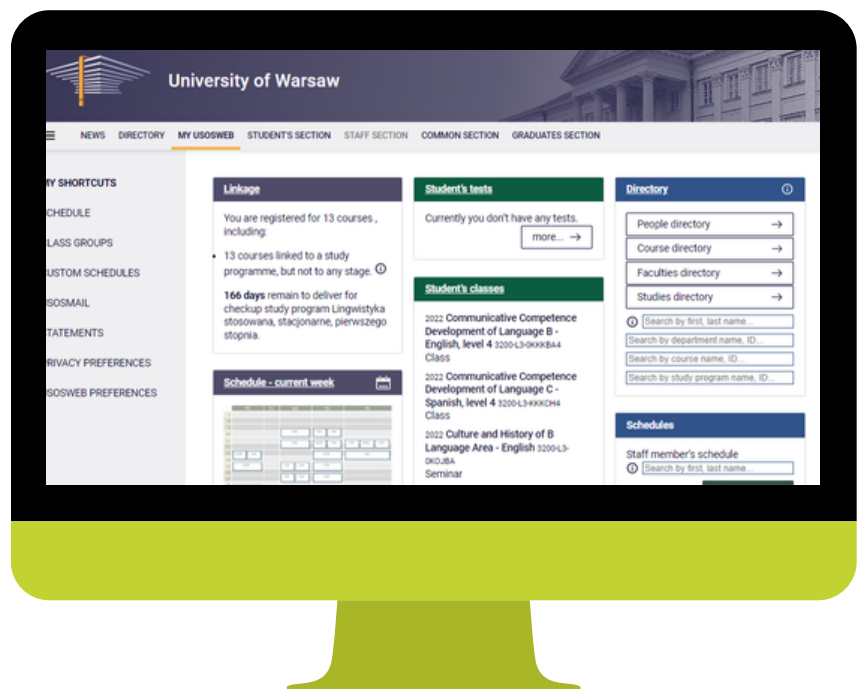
University of Warsaw

NEWS DIRECTORY MY USOSWEB STUDENT'S SECTION STAFF SECTION COMMON SECTION GRADUATES SECTION

Y SHORTCUTS
CHEDULE
LASS GROUPS
USTOM SCHEDULES
SOSMAIL
TATEMENTS
RIVACY PREFERENCES
SOSWEB PREFERENCES

Linkage

You are registered for 13 courses , including:

• 13 courses linked to a study programme, but not to any stage.

166 days remain to deliver for checkup study program Lingwistyka stosowana, stacjonarne, pierwszego stopnia.

Schedule - current week

Student's tests

Currently you don't have any tests.

more... →

Student's classes

2022 Communicative Competence Development of Language B - English, level 4 3200-L3-0KKKBA4
Class

2022 Communicative Competence Development of Language C - Spanish, level 4 3200-L3-KKKCH4
Class

2022 Culture and History of B Language Area - English 3200-L3-0KOJBA
Seminar

Directory

People directory →
Course directory →
Faculties directory →
Studies directory →

Search by first, last name...
Search by department name, ID...
Search by course name, ID...
Search by study program name, ID...

Schedules

Staff member's schedule
Search by first, last name...